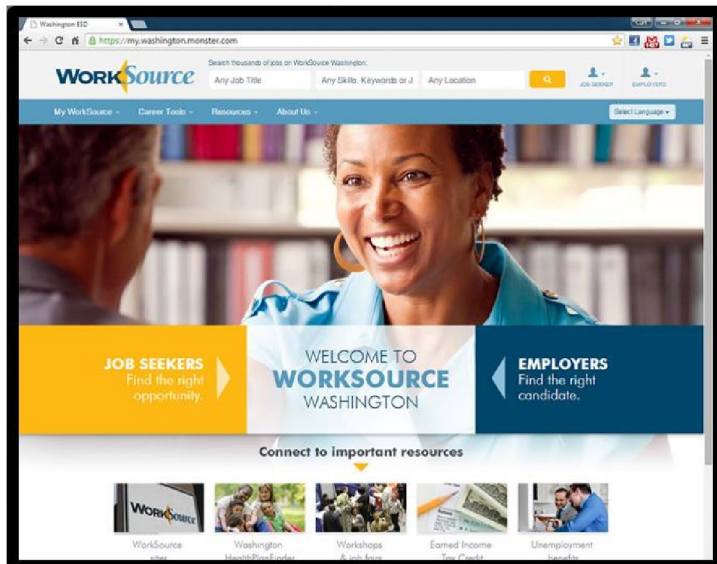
Washington ESD

https://my.washington.monster.com

WORKSource

Search thousands of jobs on WorkSource Washington:

Any Job Title

Any Skills, Keywords or J

Any Location

JOB SEEKER

EMPLOYERS

My WorkSource

Career Tools

Resources

About Us

Select Language

JOB SEEKERS
Find the right opportunity.

WELCOME TO
WORKSOURCE
WASHINGTON

EMPLOYERS
Find the right candidate.

Connect to important resources

WORKSource

WorkSource sites

Washington HealthPlanFinder

Workshops & job fairs

Earned Income Tax Credit

Unemployment benefits